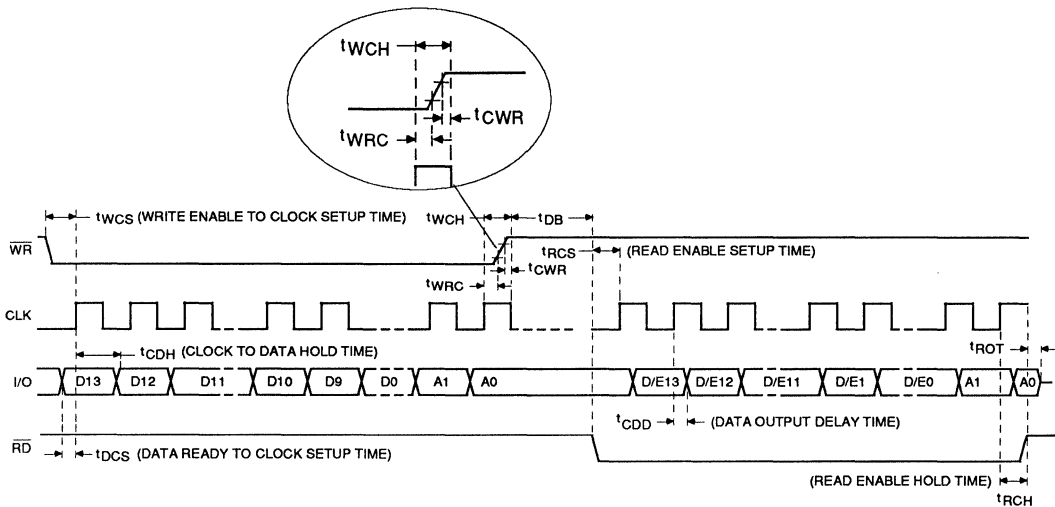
$t_{WCH}$

$t_{CWR}$

$t_{WRC}$

$t_{WCS}$ (WRITE ENABLE TO CLOCK SETUP TIME)

$t_{WCH}$

$t_{DB}$

$\overline{WR}$

$t_{RCS}$ (READ ENABLE SETUP TIME)

$t_{CWR}$

$t_{WRC}$

CLK

$t_{CDH}$ (CLOCK TO DATA HOLD TIME)

$t_{ROT}$

I/O

D13 D12 D11 D10 D9 D0 A1 A0 D/E13 D/E12 D/E11 D/E1 D/E0 A1 A0

$t_{CDD}$ (DATA OUTPUT DELAY TIME)

$\overline{RD}$

$t_{DCS}$ (DATA READY TO CLOCK SETUP TIME)

(READ ENABLE HOLD TIME)

$t_{RCH}$